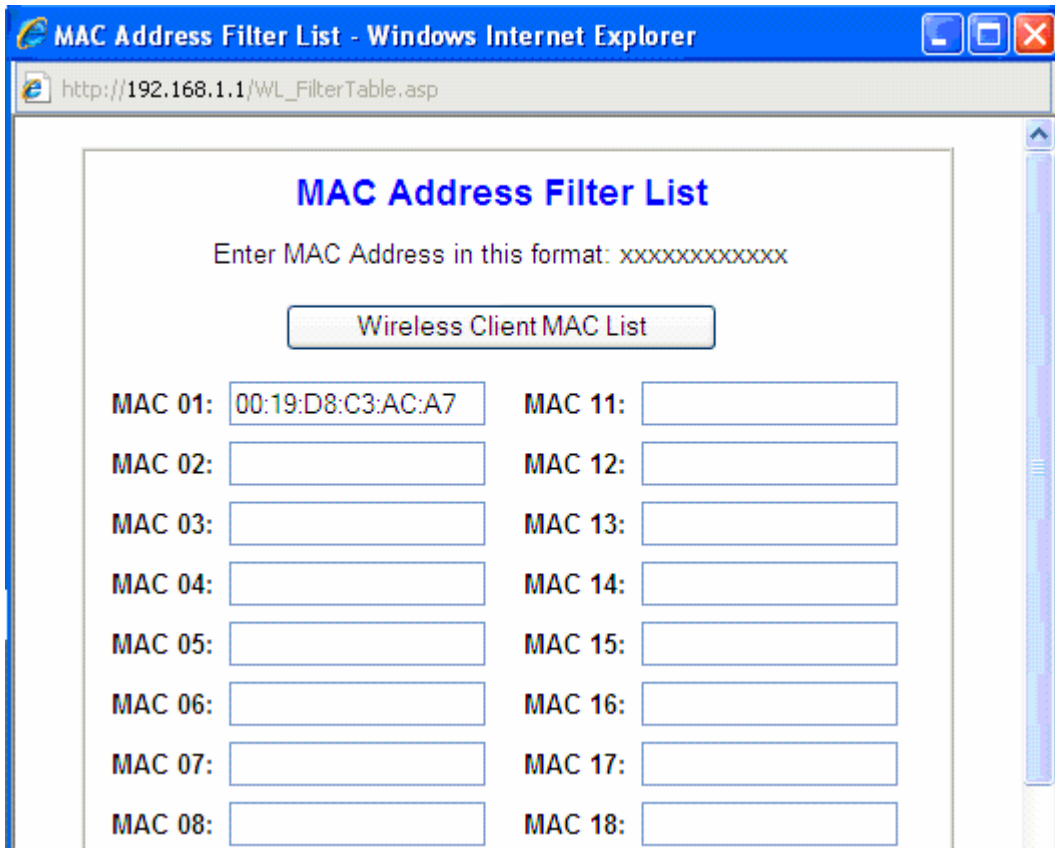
MAC Address Filter List - Windows Internet Explorer

http://192.168.1.1/WL_FilterTable.asp

MAC Address Filter List

Enter MAC Address in this format: xxxxxxxxxxxx

Wireless Client MAC List

MAC 01: 00:19:D8:C3:AC:A7
MAC 02:
MAC 03:
MAC 04:
MAC 05:
MAC 06:
MAC 07:
MAC 08:

MAC 11:
MAC 12:
MAC 13:
MAC 14:
MAC 15:
MAC 16:
MAC 17:
MAC 18: